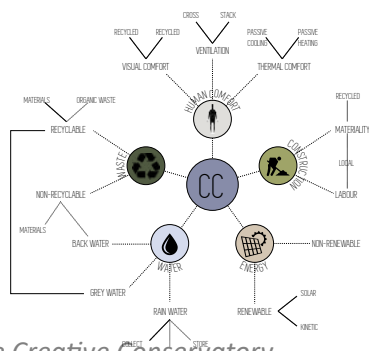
CROSS STACK
VENTILATION
RECYCLED RECYCLED
VISUAL COMFORT
PASSIVE COOLING PASSIVE HEATING
THERMAL COMFORT
HUMAN COMFORT
MATERIALS ORGANIC WASTE
RECYCLABLE
WASTE
RECYCLED
MATERIALITY
CONSTRUCTION
LOCAL
LABOUR
CC
NON-RECYCLABLE
MATERIALS
BACK WATER
WATER
ENERGY
NON-RENEWABLE
GREY WATER
RAIN WATER
RENEWABLE
SOLAR
KINETIC
COLLECT STORE
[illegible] Creative Conservatory